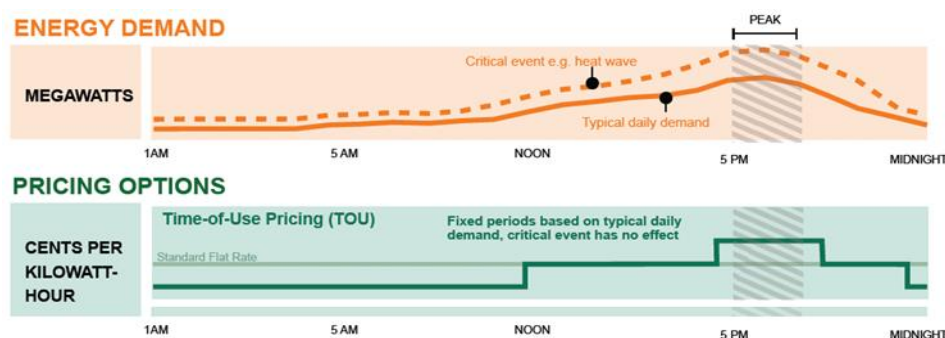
ENERGY DEMAND

PEAK

MEGAWATTS

Critical event e.g. heat wave

Typical daily demand

1AM 5 AM NOON 5 PM MIDNIGHT

PRICING OPTIONS

CENTS PER KILOWATT-HOUR

Time-of-Use Pricing (TOU)

Fixed periods based on typical daily demand, critical event has no effect

Standard Flat Rate

1AM 5 AM NOON 5 PM MIDNIGHT